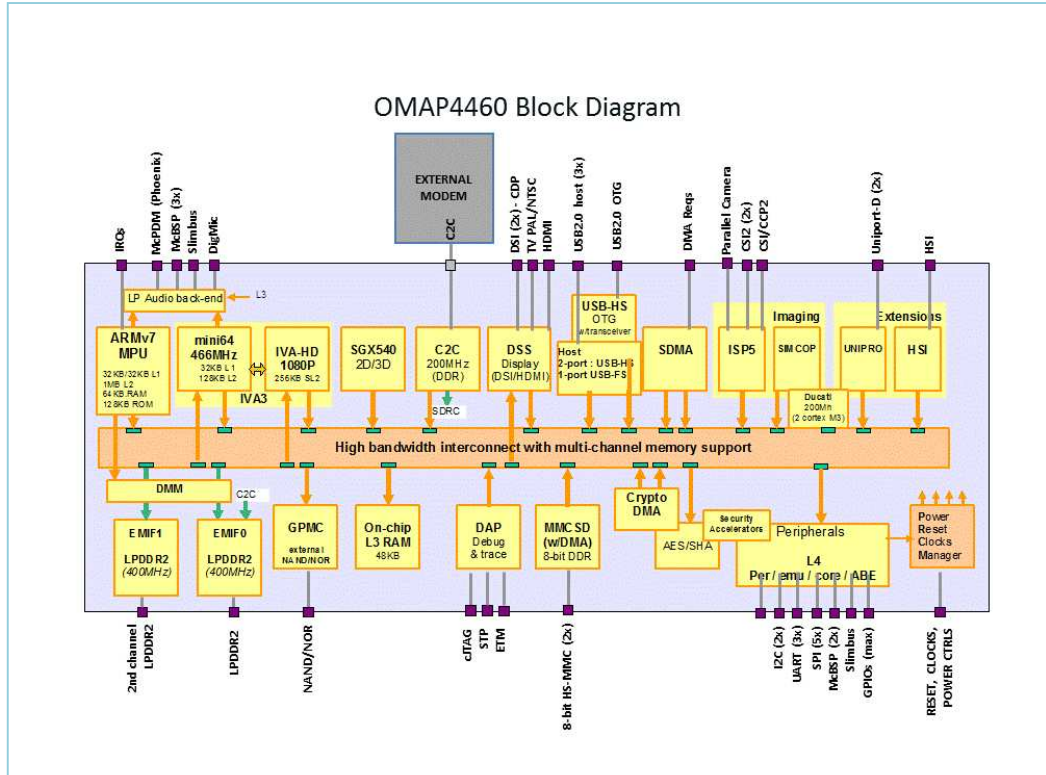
OMAP4460 Block Diagram

EXTERNAL MODEM

IRQs
McPDM (Phoenix)
McBSP (3x)
Slimbus
DigMic
C2C
DSI (2x) - CDP
TV PAL/NTSC
HDMI
USB2.0 host (3x)
USB2.0 OTG
DMA Reqs
Parallel Camera
CSI2 (2x)
CSI/CCP2
Uniport-D (2x)
HSI

LP Audio back-end
L3

ARMv7 MPU
32 KB/32 KB L1
1MB L2
64 KB RAM
128KB ROM

mini64 466MHz
32KB L1
128KB L2

IVA-HD 1080P
256KB SL2

IVA3

SGX540 2D/3D

C2C 200MHz (DDR)

SDRC

DSS Display (DSI/HDMI)

USB-HS OTG w/transceiver

Host 2-port : USB-HS 1-port USB-FS

SDMA

Imaging
ISP5
SIMCOP

Extensions
UNIPRO
HSI

Ducati 200Mn (2 cortex M3)

High bandwidth interconnect with multi-channel memory support

DMM
C2C

EMIF1 LPDDR2 (400MHz)
EMIF0 LPDDR2 (400MHz)

GPMC external NAND/NOR

On-chip L3 RAM 48KB

DAP Debug & trace

MMC SD (w/DMA) 8-bit DDR

Crypto DMA

AES/SHA

Security Accelerators

Peripherals
L4
Per / emu / core / ABE

Power Reset Clocks Manager

2nd channel LPDDR2
LPDDR2
NAND/NOR
cJTAG
STP
ETM
8-bit HS-MMC (2x)
I2C (2x)
UART (3x)
SPI (5x)
McBSP (2x)
Slimbus
GPIOs (max)
RESET, CLOCKS, POWER CTRLS